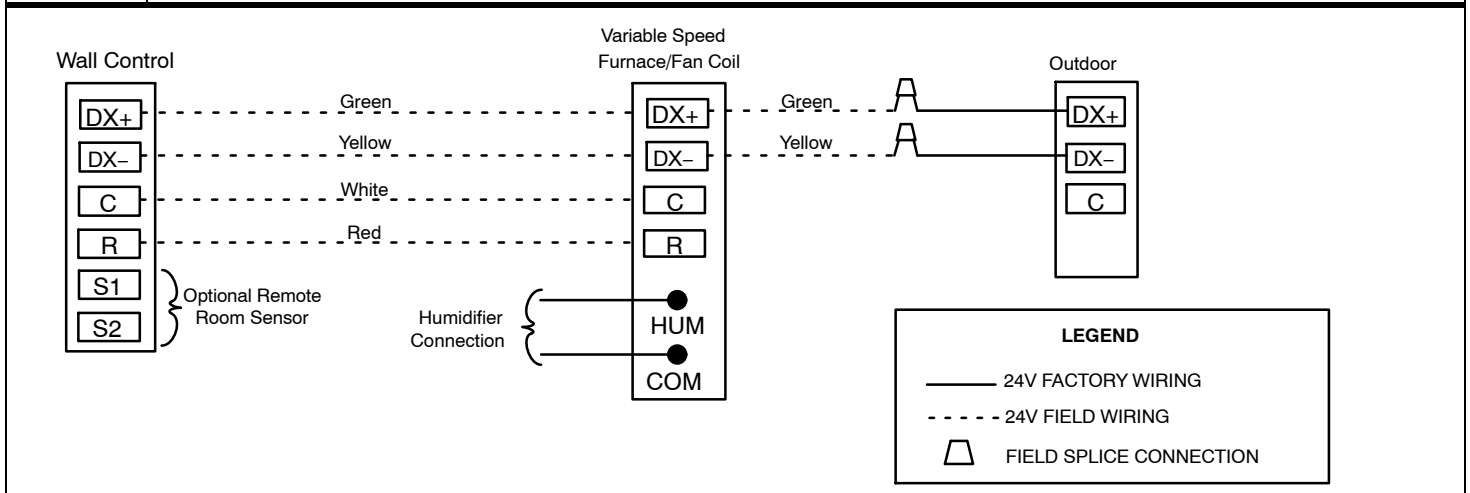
Wall Control

DX+
DX–
C
R
S1
S2

Optional Remote Room Sensor

Green
Yellow
White
Red

Variable Speed Furnace/Fan Coil

DX+
DX–
C
R

Humidifier Connection

HUM
COM

Green
Yellow

Outdoor

DX+
DX–
C

LEGEND

24V FACTORY WIRING
24V FIELD WIRING
FIELD SPLICE CONNECTION